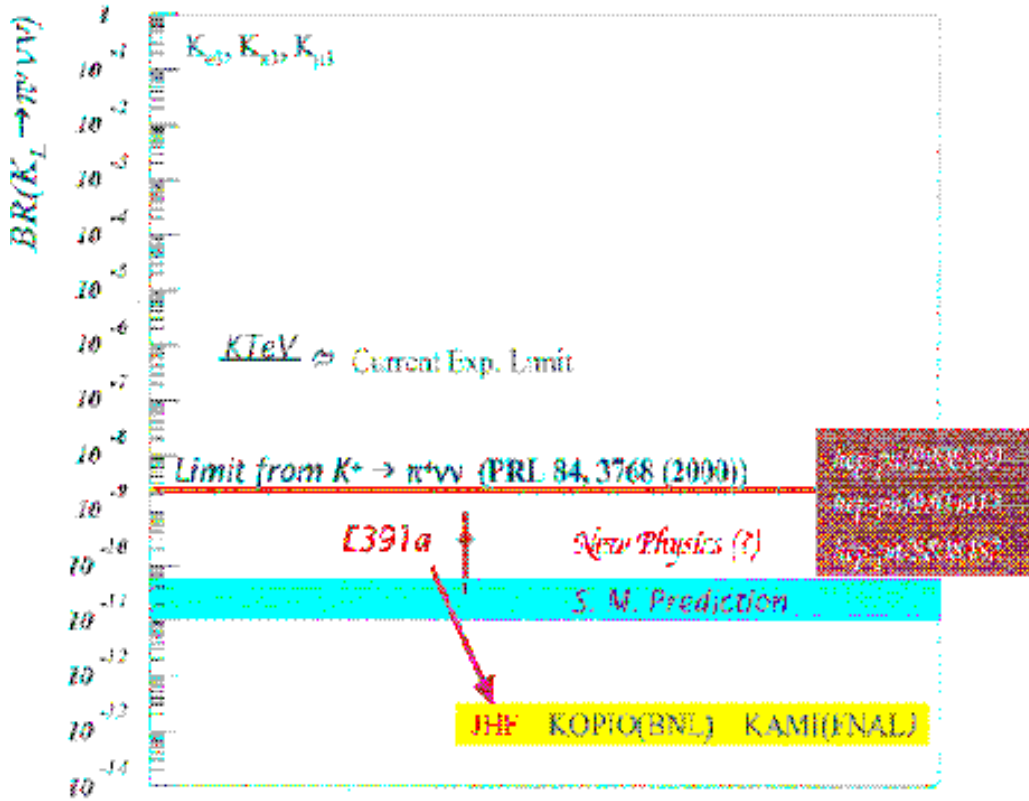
$BR(K_L \to \pi^0 \nu\bar{\nu})$

1

$10^{-1}$

$10^{-2}$

$10^{-3}$

$10^{-4}$

$10^{-5}$

$10^{-6}$

$10^{-7}$

$10^{-8}$

$10^{-9}$

$10^{-10}$

$10^{-11}$

$10^{-12}$

$10^{-13}$

$10^{-14}$

$K_{e3}$, $K_{\pi3}$, $K_{\mu3}$

KTeV ⇐ Current Exp. Limit

Limit from $K^+ \to \pi^+\nu\nu$ (PRL 84, 3768 (2000))

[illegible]

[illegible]

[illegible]

E391a

New Physics (?)

S. M. Prediction

JHF KOPIO(BNL) KAMI(FNAL)